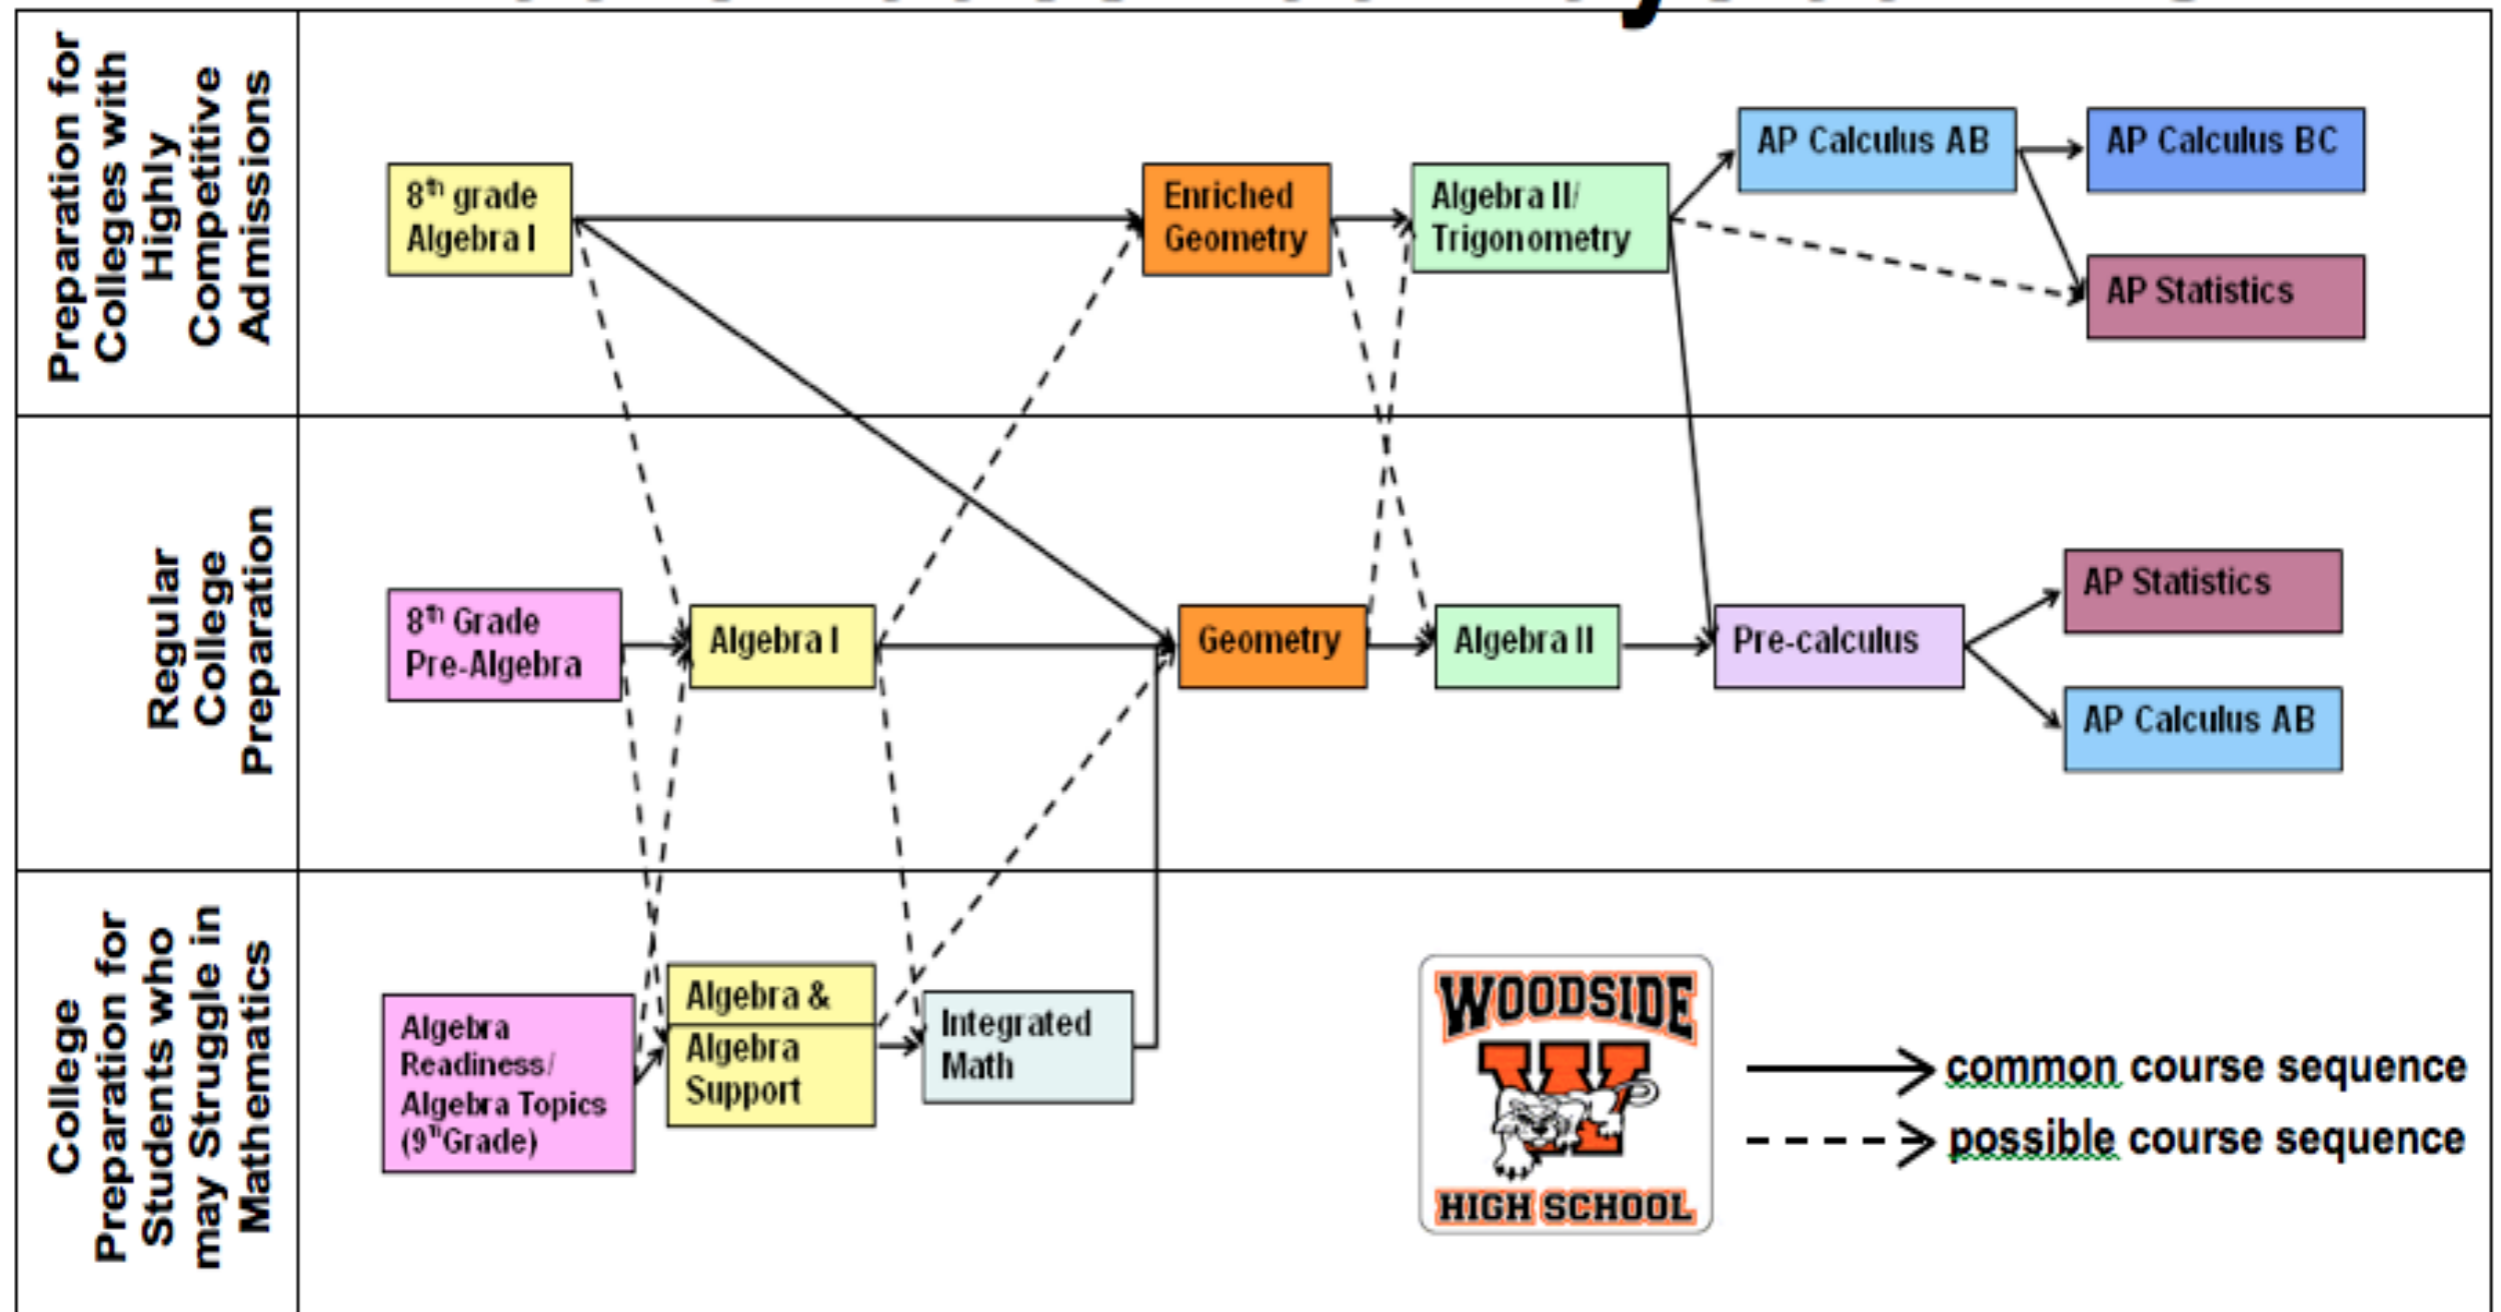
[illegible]

Preparation for Colleges with Highly Competitive Admissions

8$^{th}$ grade Algebra I

Enriched Geometry

Algebra II/ Trigonometry

AP Calculus AB

AP Calculus BC

AP Statistics

Regular College Preparation

8$^{th}$ Grade Pre-Algebra

Algebra I

Geometry

Algebra II

Pre-calculus

AP Statistics

AP Calculus AB

College Preparation for Students who may Struggle in Mathematics

Algebra Readiness/ Algebra Topics (9$^{th}$Grade)

Algebra & Algebra Support

Integrated Math

WOODSIDE
W
HIGH SCHOOL

common course sequence

possible course sequence